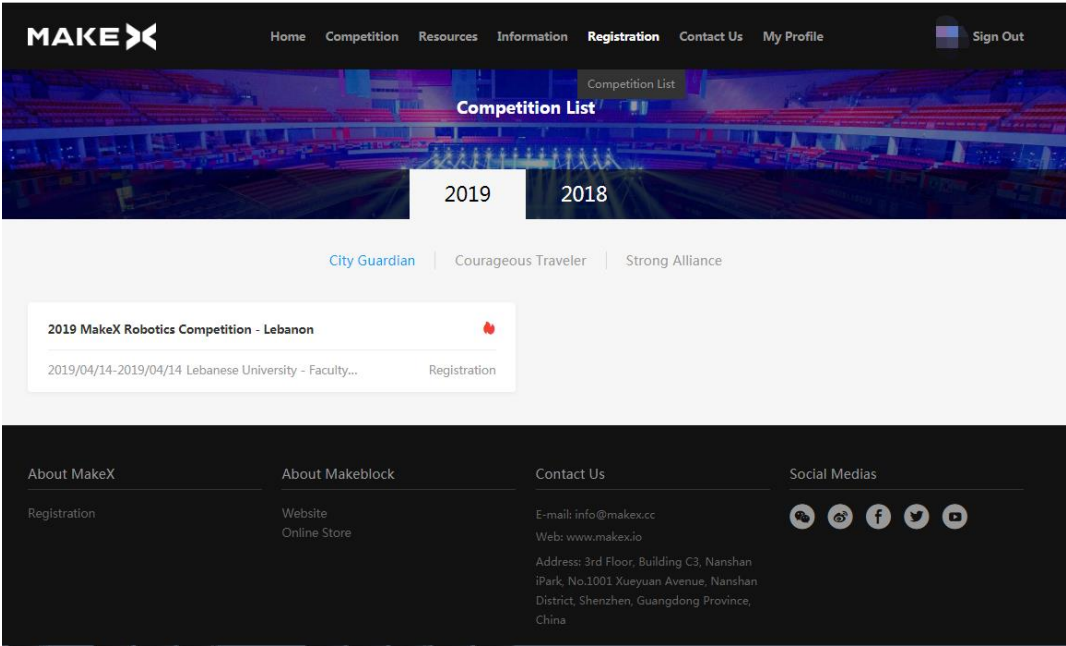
MAKEX

Home Competition Resources Information Registration Contact Us My Profile

Sign Out

Competition List

Competition List

2019 2018

City Guardian | Courageous Traveler | Strong Alliance

2019 MakeX Robotics Competition - Lebanon

2019/04/14-2019/04/14 Lebanese University - Faculty...

Registration

About MakeX

Registration

About Makeblock

Website

Online Store

Contact Us

E-mail: info@makex.cc

Web: www.makex.io

Address: 3rd Floor, Building C3, Nanshan iPark, No.1001 Xueyuan Avenue, Nanshan District, Shenzhen, Guangdong Province, China

Social Medias